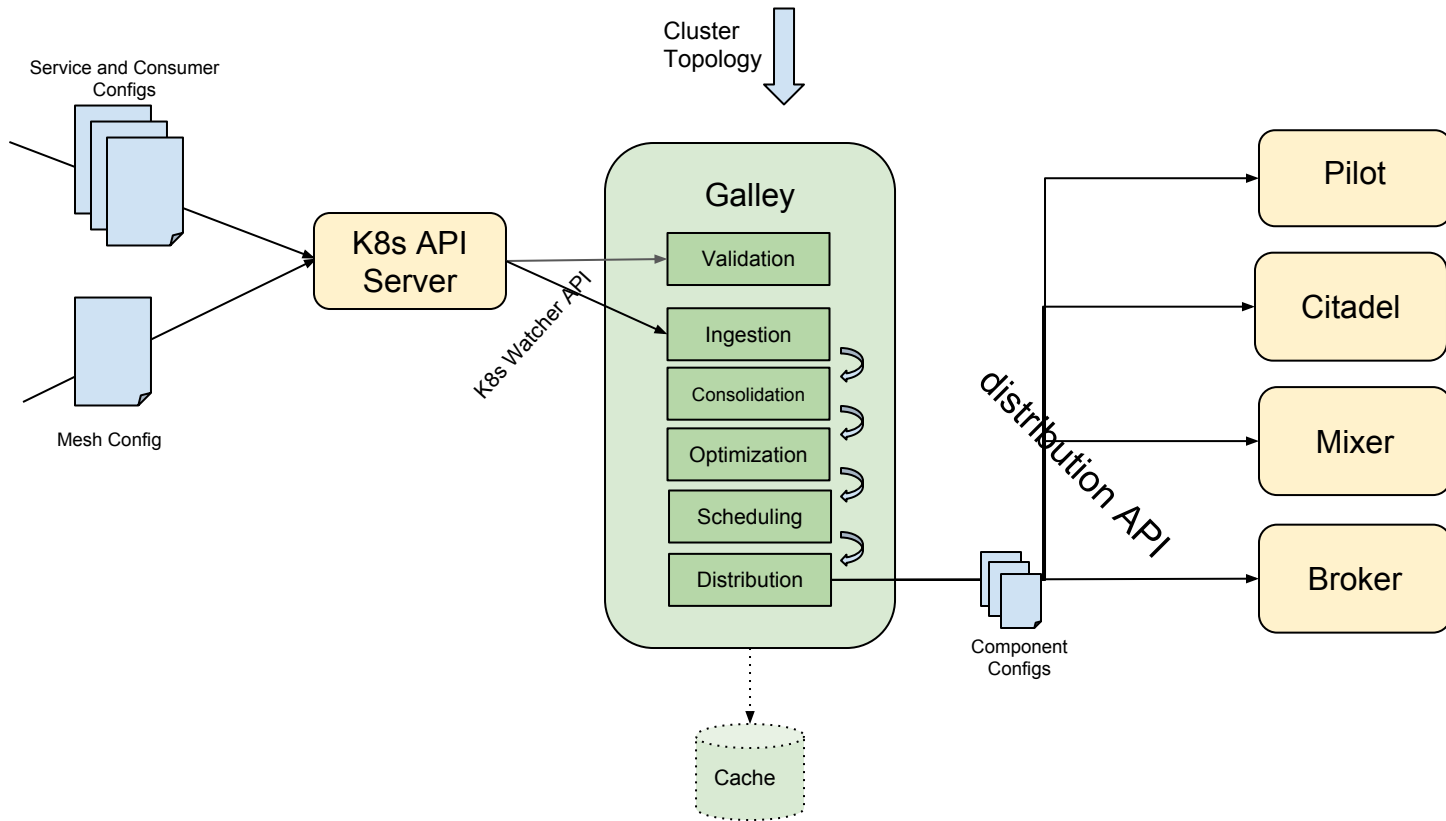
Service and Consumer Configs

Mesh Config

K8s API Server

K8s Watcher API

Cluster Topology

Galley

Validation

Ingestion

Consolidation

Optimization

Scheduling

Distribution

Cache

Component Configs

distribution API

Pilot

Citadel

Mixer

Broker